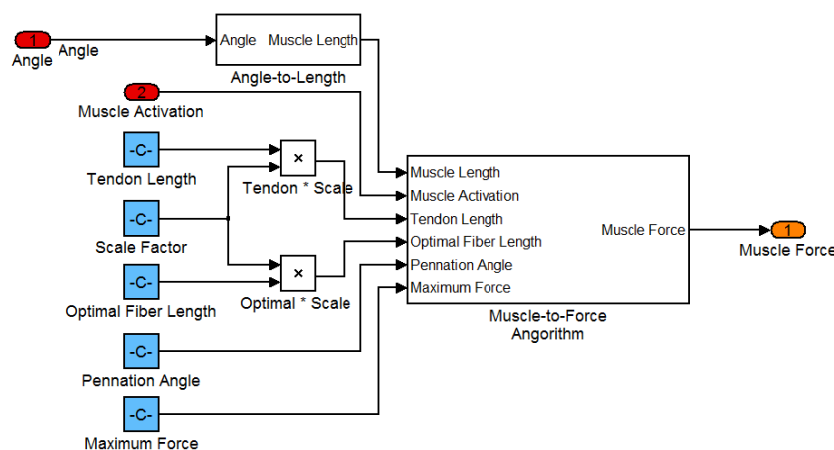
1
Angle
Angle

Angle
Muscle Length
Angle-to-Length

2
Muscle Activation

-C-
Tendon Length

×
Tendon * Scale

-C-
Scale Factor

-C-
Optimal Fiber Length

×
Optimal * Scale

-C-
Pennation Angle

-C-
Maximum Force

Muscle Length
Muscle Activation
Tendon Length
Optimal Fiber Length
Pennation Angle
Maximum Force
Muscle Force
Muscle-to-Force Angorithm

1
Muscle Force